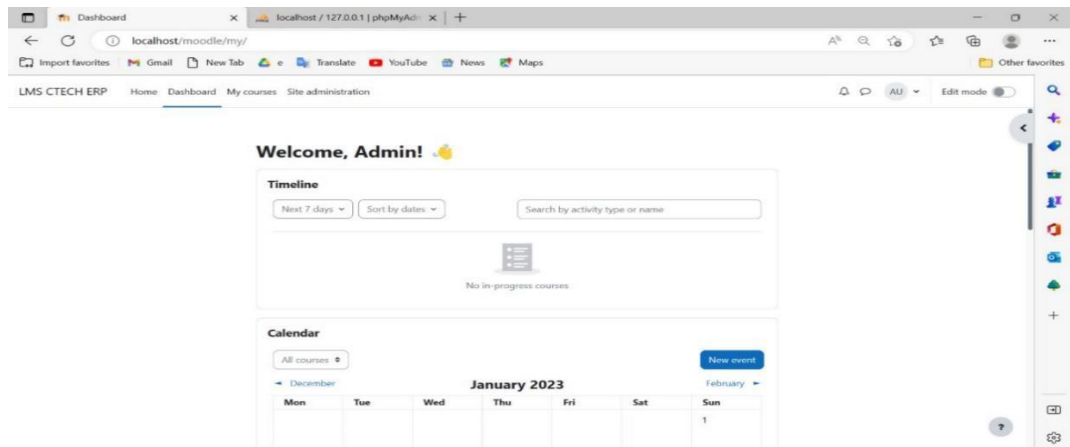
Dashboard
localhost / 127.0.0.1 | phpMyAdr
localhost/moodle/my/
Import favorites Gmail New Tab e Translate YouTube News Maps
Other favorites
LMS CTECH ERP Home Dashboard My courses Site administration
AU
Edit mode

Welcome, Admin! 👋

Timeline
Next 7 days
Sort by dates
Search by activity type or name
No in-progress courses

Calendar
All courses
New event
◄ December
January 2023
February ►

| Mon | Tue | Wed | Thu | Fri | Sat | Sun |
|---|---|---|---|---|---|---|
| | | | | | | 1 |

?